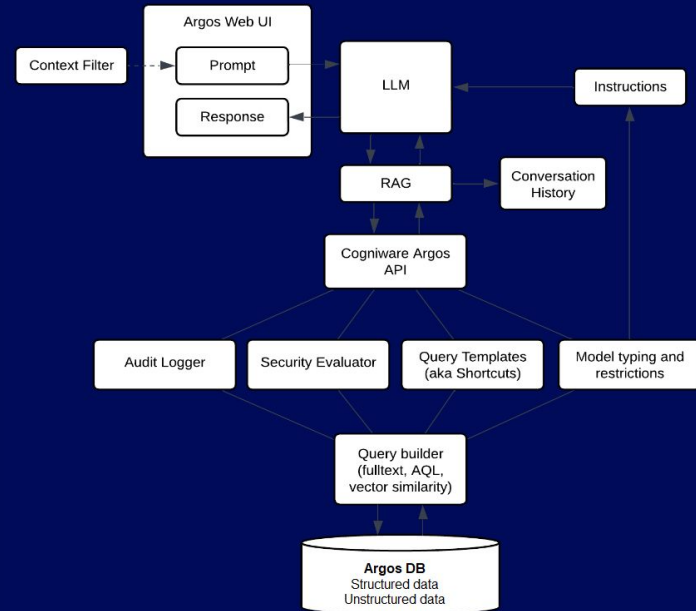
Argos Web UI

Context Filter

Prompt

Response

LLM

Instructions

RAG

Conversation History

Cogniware Argos API

Audit Logger

Security Evaluator

Query Templates (aka Shortcuts)

Model typing and restrictions

Query builder (fulltext, AQL, vector similarity)

Argos DB
Structured data
Unstructured data